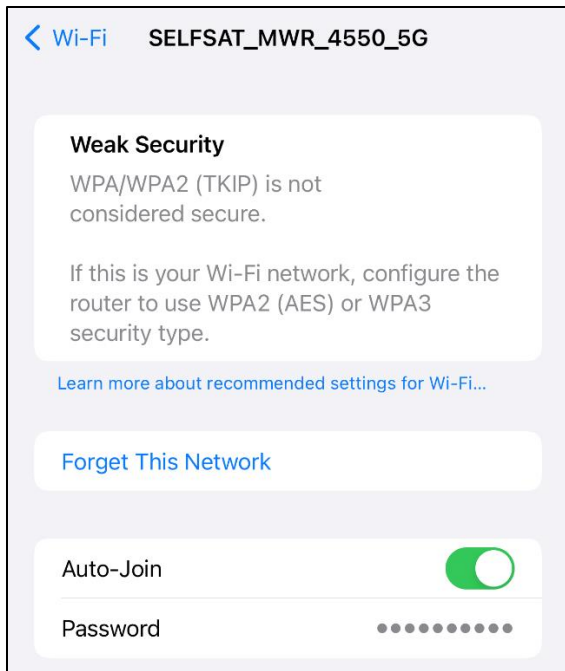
< Wi-Fi SELFSAT_MWR_4550_5G

Weak Security
WPA/WPA2 (TKIP) is not considered secure.

If this is your Wi-Fi network, configure the router to use WPA2 (AES) or WPA3 security type.

Learn more about recommended settings for Wi-Fi...

Forget This Network

Auto-Join

Password ••••••••••